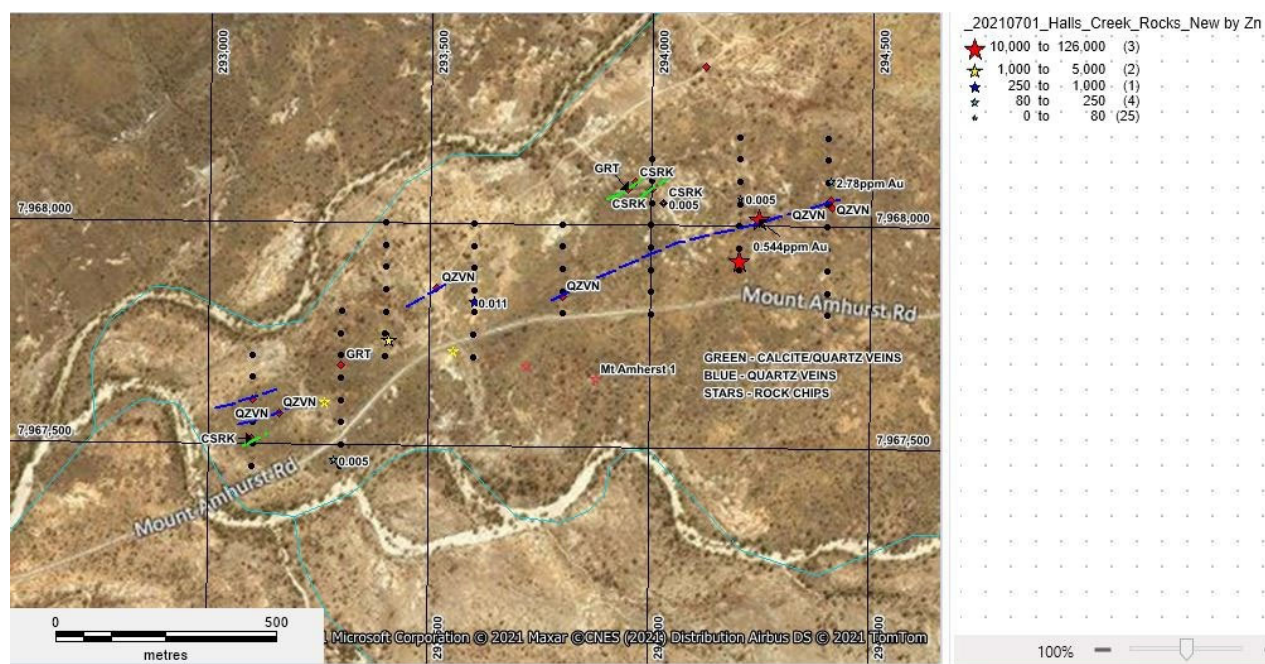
293,000
293,500
294,000
294,500

_20210701_Halls_Creek_Rocks_New by Zn
10,000 to 126,000 (3)
1,000 to 5,000 (2)
250 to 1,000 (1)
80 to 250 (4)
0 to 80 (25)

7,968,000
7,968,000
GRT
CSRK
CSRK
CSRK
0.005
0.005
2.78ppm Au
QZVN
QZVN
0.544ppm Au
QZVN
QZVN
0.011
Mount Amhurst Rd
GRT
Mt Amherst 1
GREEN - CALCITE/QUARTZ VEINS
BLUE - QUARTZ VEINS
STARS - ROCK CHIPS
QZVN
QZVN
7,967,500
7,967,500
CSRK
0.005
Mount Amhurst Rd

0
500
metres
293
294
293
Microsoft Corporation © 2021 Maxar ©CNES (2021) Distribution Airbus DS © 2021 TomTom

100%